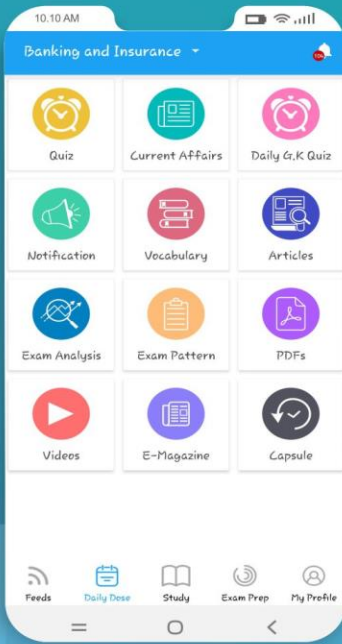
10.10 AM

Banking and Insurance

Quiz
Current Affairs
Daily G.K Quiz
Notification
Vocabulary
Articles
Exam Analysis
Exam Pattern
PDFs
Videos
E-Magazine
Capsule

Feeds
Daily Dose
Study
Exam Prep
My Profile